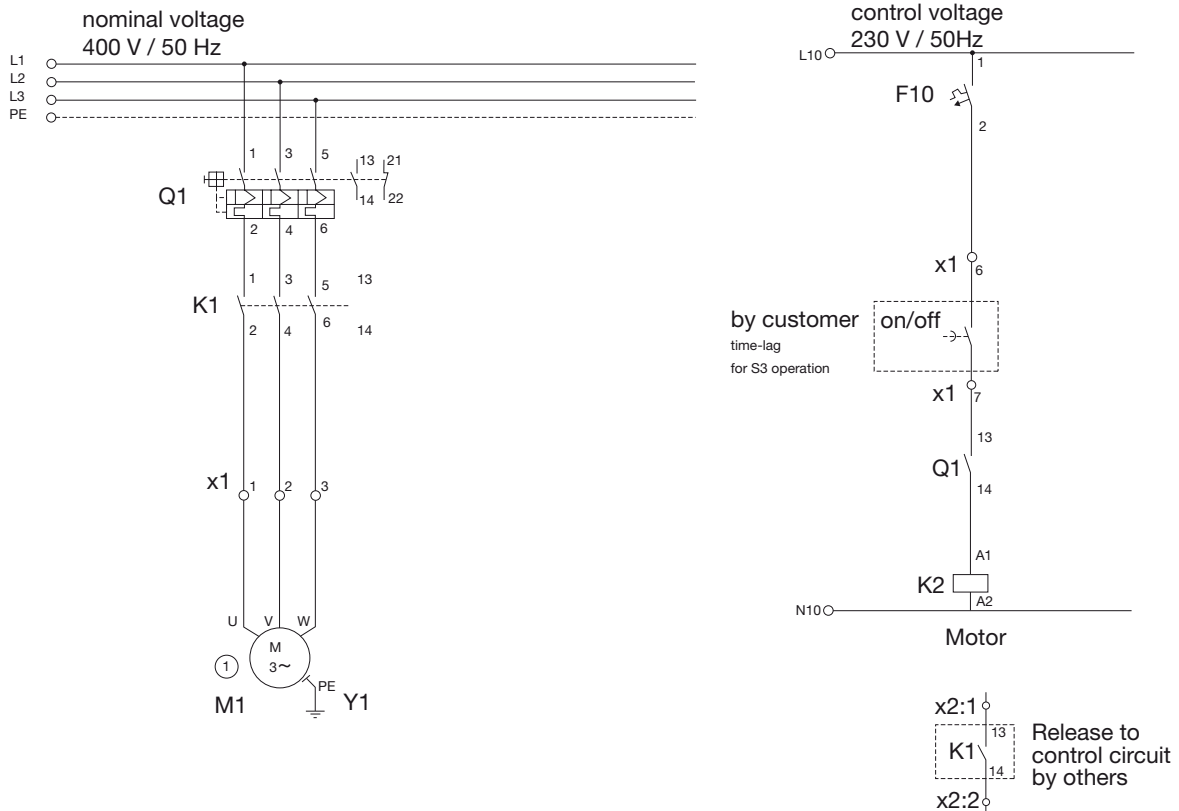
nominal voltage
400 V / 50 Hz

L1
L2
L3
PE

1 3 5 13 21

Q1

14 22

2 4 6

1 3 5 13

K1

2 4 6 14

x1 1 2 3

U V W

M
3~

1

M1

PE

Y1

control voltage
230 V / 50Hz

L10

1

F10

2

x1 6

by customer
time-lag
for S3 operation

on/off

x1 7

13

Q1

14

A1

K2

A2

N10

Motor

x2:1

13

K1

14

x2:2

Release to control circuit by others